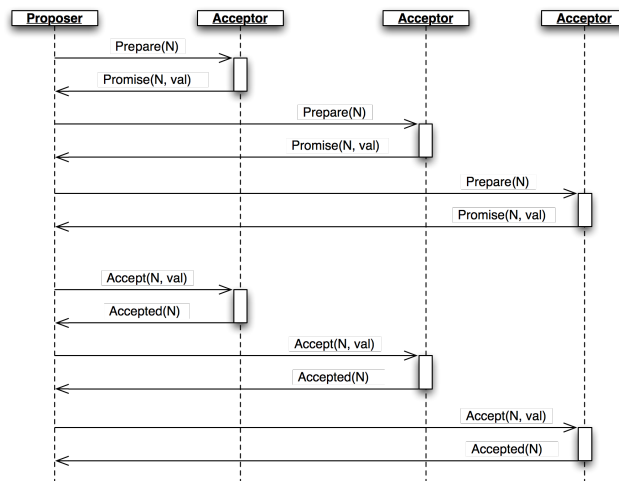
Proposer

Acceptor

Acceptor

Acceptor

Prepare(N)

Promise(N, val)

Prepare(N)

Promise(N, val)

Prepare(N)

Promise(N, val)

Accept(N, val)

Accepted(N)

Accept(N, val)

Accepted(N)

Accept(N, val)

Accepted(N)